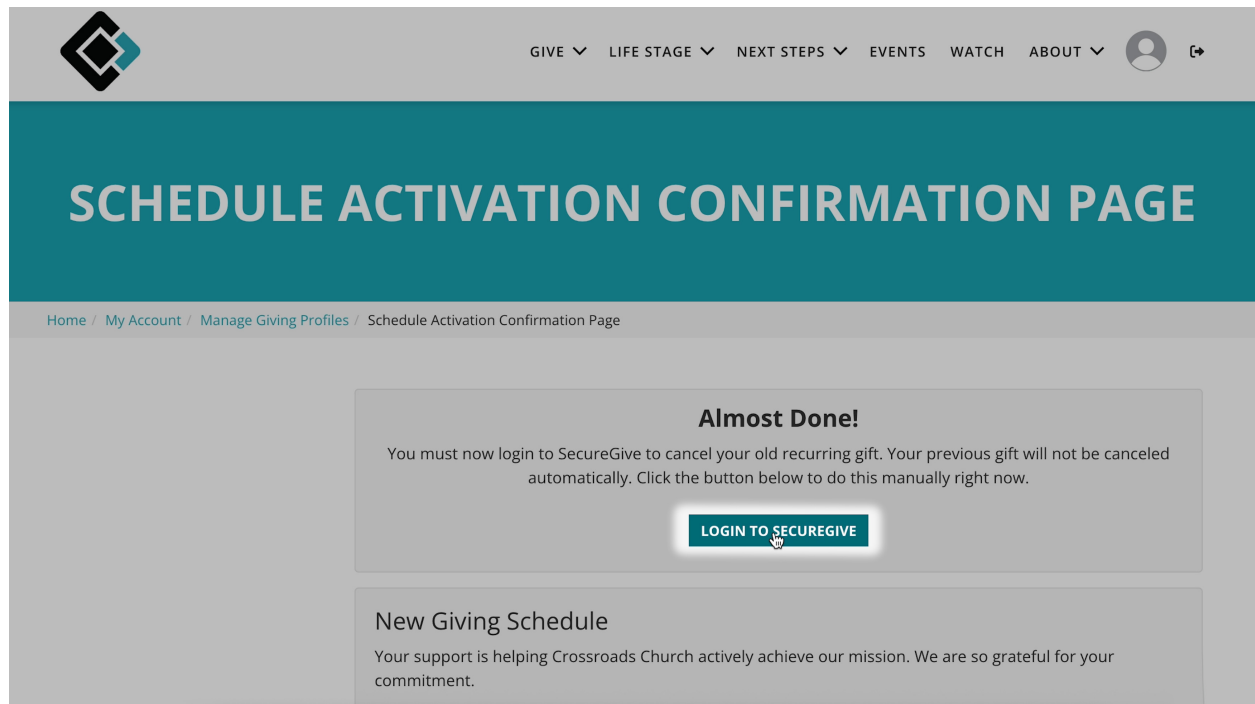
GIVE LIFE STAGE NEXT STEPS EVENTS WATCH ABOUT

SCHEDULE ACTIVATION CONFIRMATION PAGE

Home / My Account / Manage Giving Profiles / Schedule Activation Confirmation Page

Almost Done!

You must now login to SecureGive to cancel your old recurring gift. Your previous gift will not be canceled automatically. Click the button below to do this manually right now.

LOGIN TO SECUREGIVE

New Giving Schedule

Your support is helping Crossroads Church actively achieve our mission. We are so grateful for your commitment.